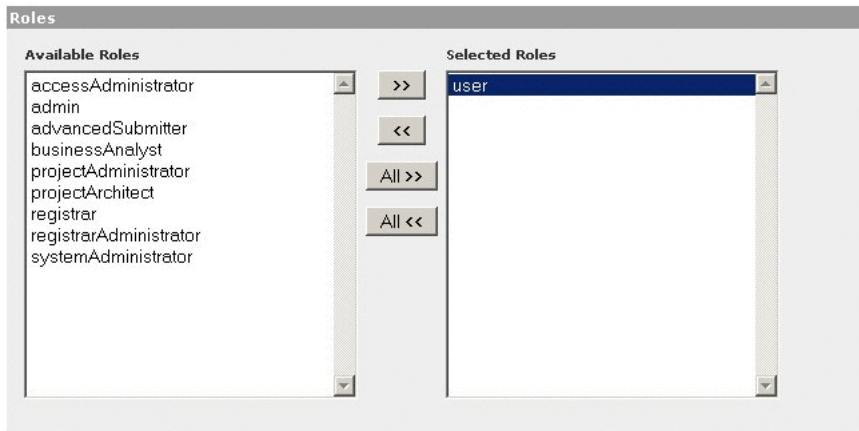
Roles

Available Roles

accessAdministrator
admin
advancedSubmitter
businessAnalyst
projectAdministrator
projectArchitect
registrar
registrarAdministrator
systemAdministrator

>>

<<

All >>

All <<

Selected Roles

user